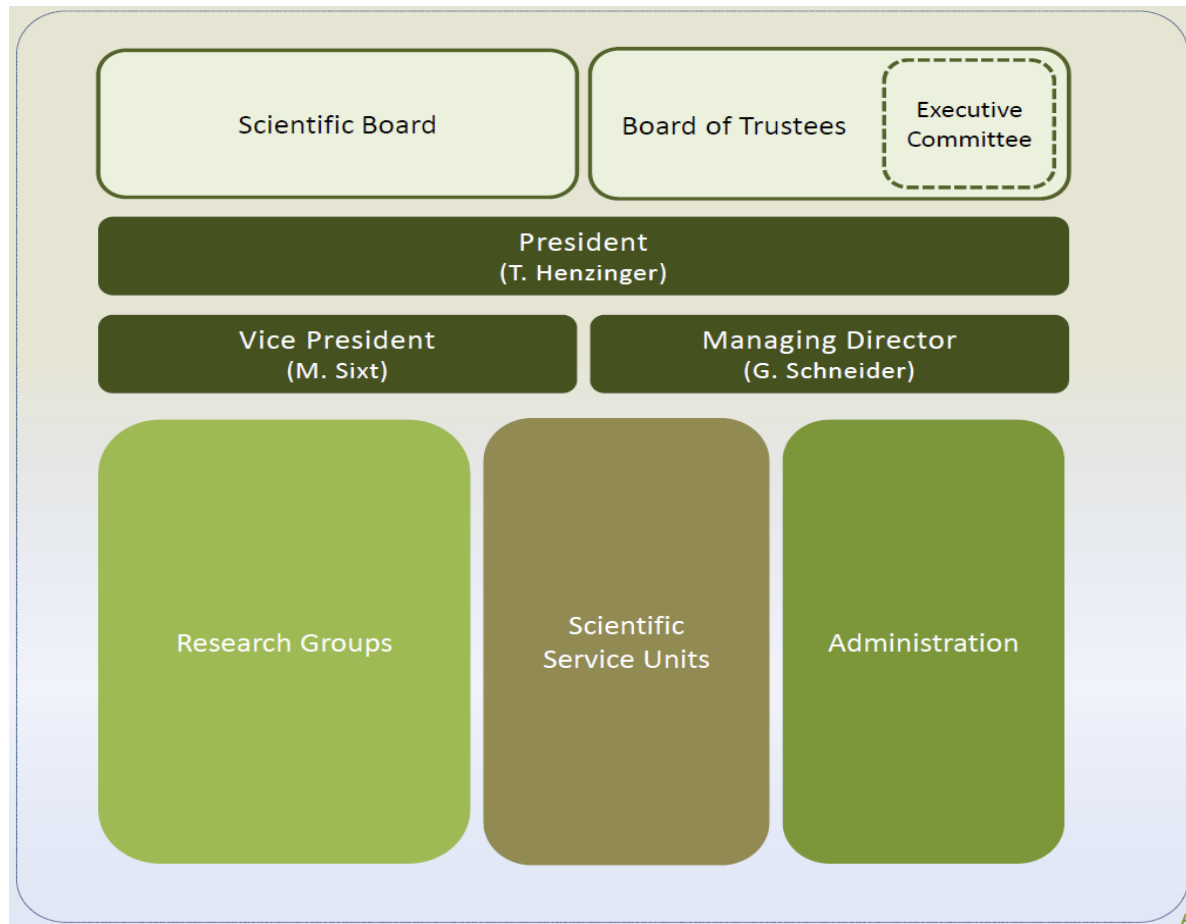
Scientific Board

Board of Trustees

Executive Committee

President
(T. Henzinger)

Vice President
(M. Sixt)

Managing Director
(G. Schneider)

Research Groups

Scientific Service Units

Administration